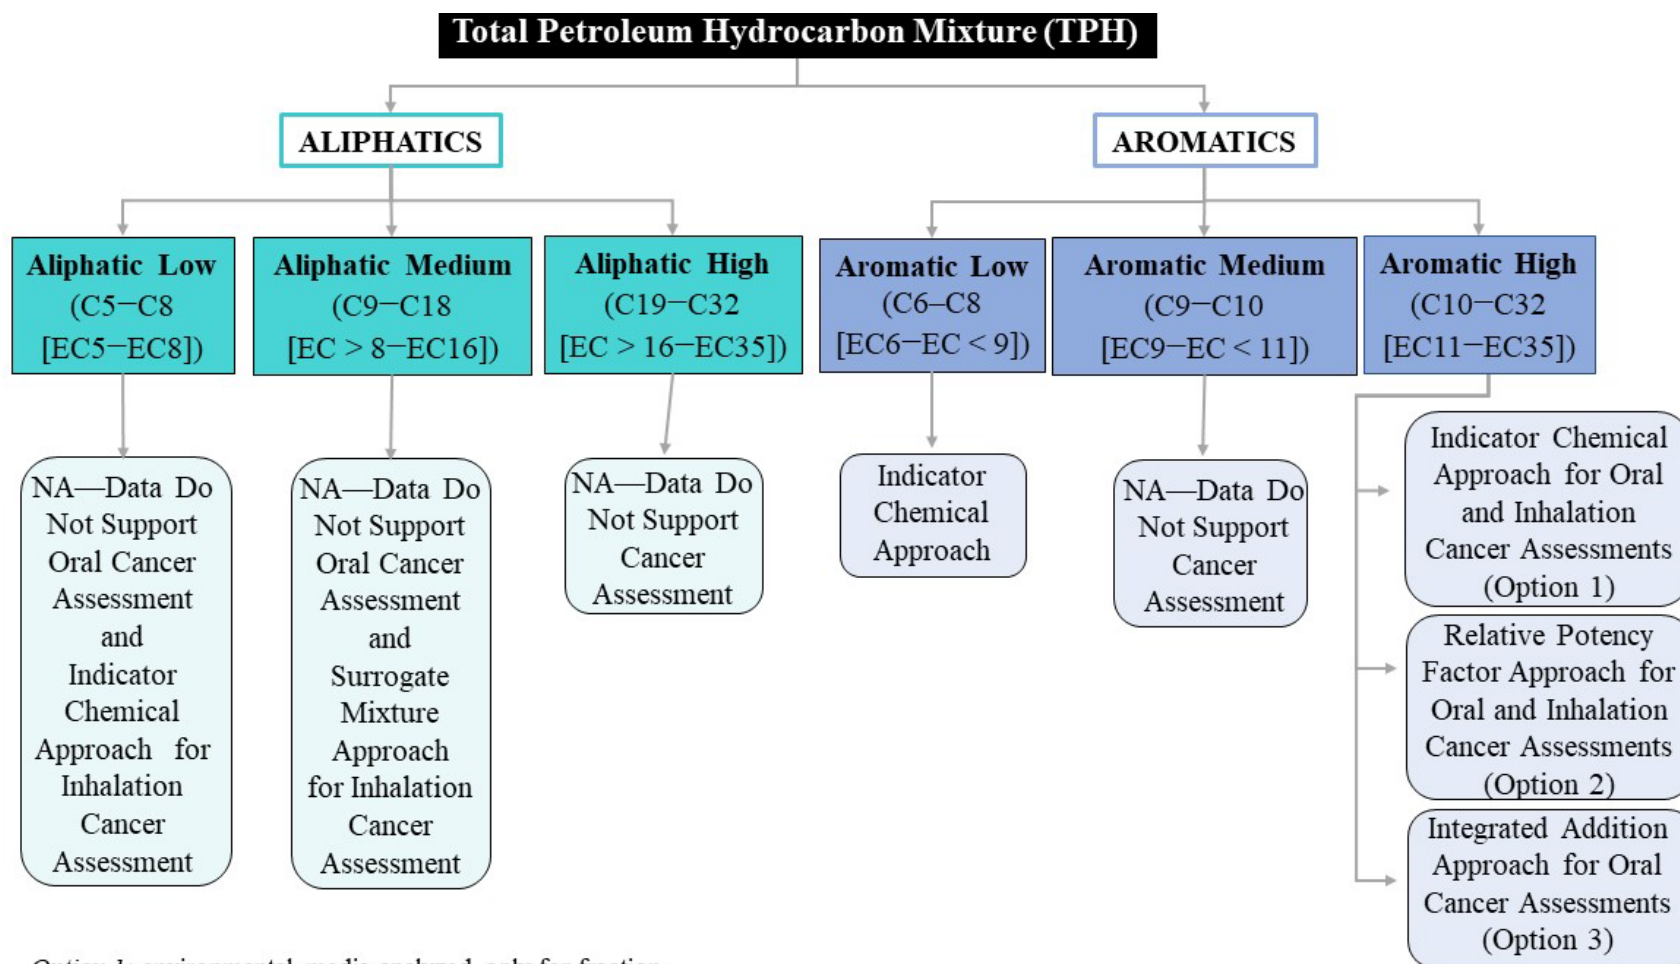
Total Petroleum Hydrocarbon Mixture (TPH)

ALIPHATICS

AROMATICS

Aliphatic Low (C5–C8 [EC5–EC8])

Aliphatic Medium (C9–C18 [EC > 8–EC16])

Aliphatic High (C19–C32 [EC > 16–EC35])

Aromatic Low (C6–C8 [EC6–EC < 9])

Aromatic Medium (C9–C10 [EC9–EC < 11])

Aromatic High (C10–C32 [EC11–EC35])

NA—Data Do Not Support Oral Cancer Assessment and Indicator Chemical Approach for Inhalation Cancer Assessment

NA—Data Do Not Support Oral Cancer Assessment and Surrogate Mixture Approach for Inhalation Cancer Assessment

NA—Data Do Not Support Cancer Assessment

Indicator Chemical Approach

NA—Data Do Not Support Cancer Assessment

Indicator Chemical Approach for Oral and Inhalation Cancer Assessments (Option 1)

Relative Potency Factor Approach for Oral and Inhalation Cancer Assessments (Option 2)

Integrated Addition Approach for Oral Cancer Assessments (Option 3)

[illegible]